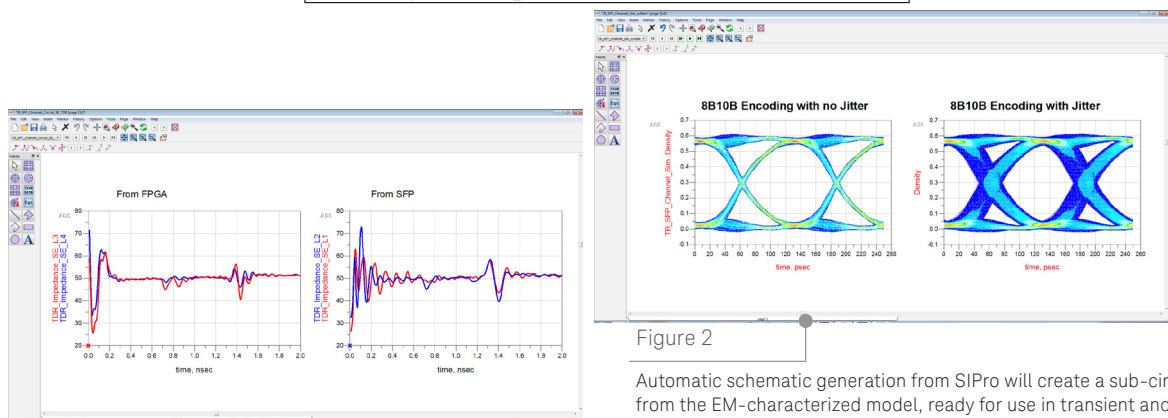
From FPGA

ADS

80
70
60
50
40
30
20

TDR_Impedance_SE_L3
TDR_Impedance_SE_L4

0.0 0.2 0.4 0.6 0.8 1.0 1.2 1.4 1.6 1.8 2.0

time, nsec

From SFP

ADS

80
70
60
50
40
30
20

TDR_Impedance_SE_L2
TDR_Impedance_SE_L1

0.0 0.2 0.4 0.6 0.8 1.0 1.2 1.4 1.6 1.8 2.0

time, nsec

8B10B Encoding with no Jitter

ADS

0.7
0.6
0.5
0.4
0.3
0.2
0.1
0.0
-0.1

TB_SFP_Channel_Sim..Density

0 20 40 60 80 100 120 140 160 180 200 220 240 260

time, psec

8B10B Encoding with Jitter

ADS

0.7
0.6
0.5
0.4
0.3
0.2
0.1
0.0
-0.1

Density

0 20 40 60 80 100 120 140 160 180 200 220 240 260

time, psec

Figure 2

Automatic schematic generation from SIPro will create a sub-cir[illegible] from the EM-characterized model, ready for use in transient and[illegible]